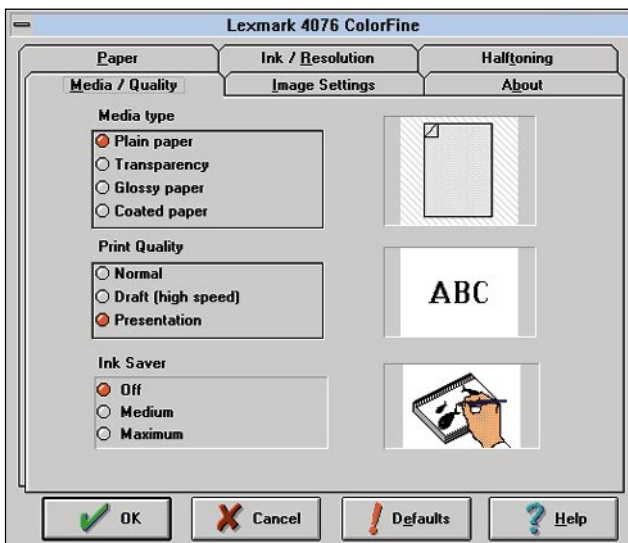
Lexmark 4076 ColorFine

Paper
Ink / Resolution
Halftoning
Media / Quality
Image Settings
About

Media type
Plain paper
Transparency
Glossy paper
Coated paper

Print Quality
Normal
Draft (high speed)
Presentation

ABC

Ink Saver
Off
Medium
Maximum

OK
Cancel
Defaults
Help